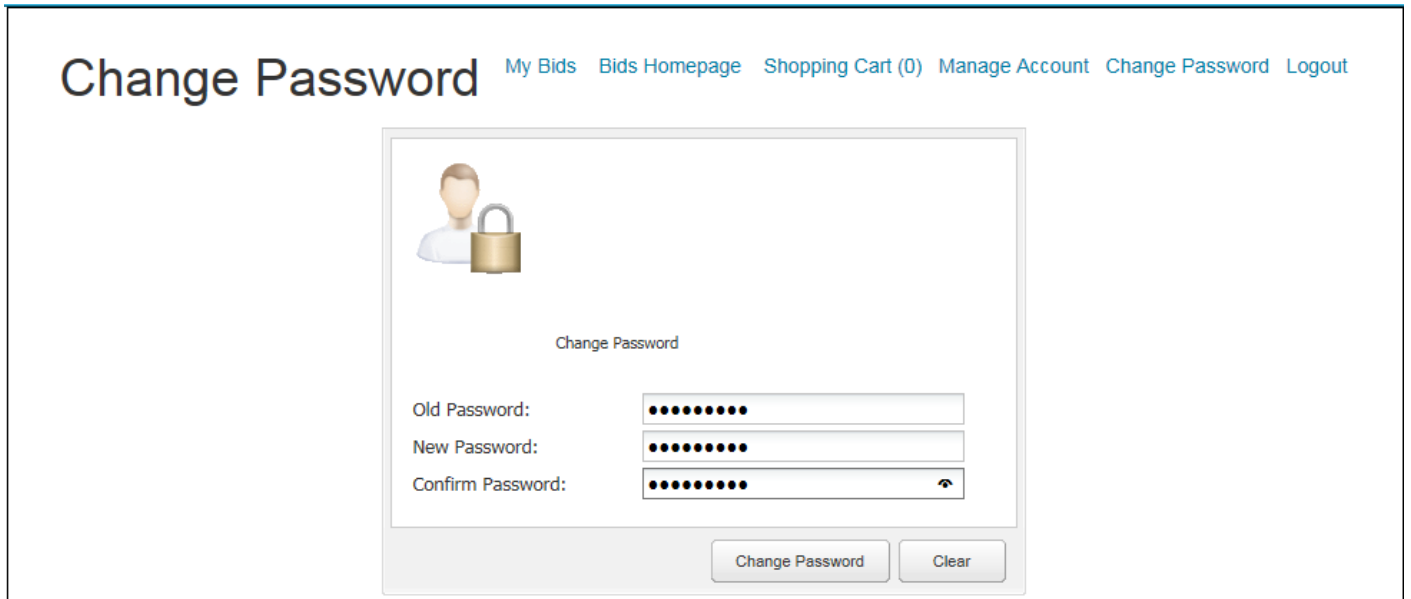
Change Password

My Bids Bids Homepage Shopping Cart (0) Manage Account Change Password Logout

Change Password

Old Password: ••••••••••
New Password: ••••••••••
Confirm Password: ••••••••••

Change Password Clear